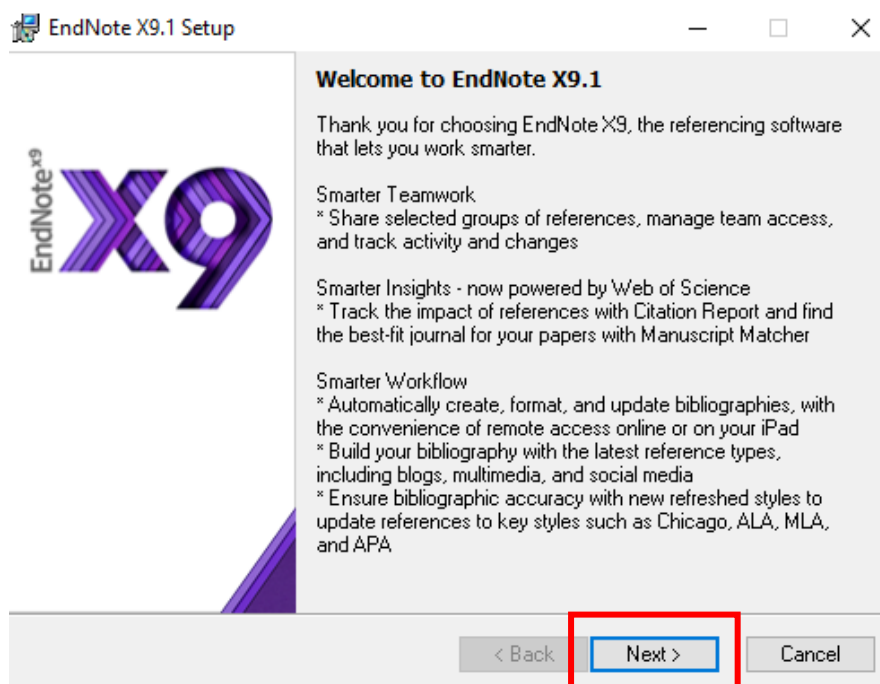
EndNote X9.1 Setup

EndNote$^{X9}$

X9

Welcome to EndNote X9.1

Thank you for choosing EndNote X9, the referencing software that lets you work smarter.

Smarter Teamwork
* Share selected groups of references, manage team access, and track activity and changes

Smarter Insights - now powered by Web of Science
* Track the impact of references with Citation Report and find the best-fit journal for your papers with Manuscript Matcher

Smarter Workflow
* Automatically create, format, and update bibliographies, with the convenience of remote access online or on your iPad
* Build your bibliography with the latest reference types, including blogs, multimedia, and social media
* Ensure bibliographic accuracy with new refreshed styles to update references to key styles such as Chicago, ALA, MLA, and APA

< Back

Next >

Cancel